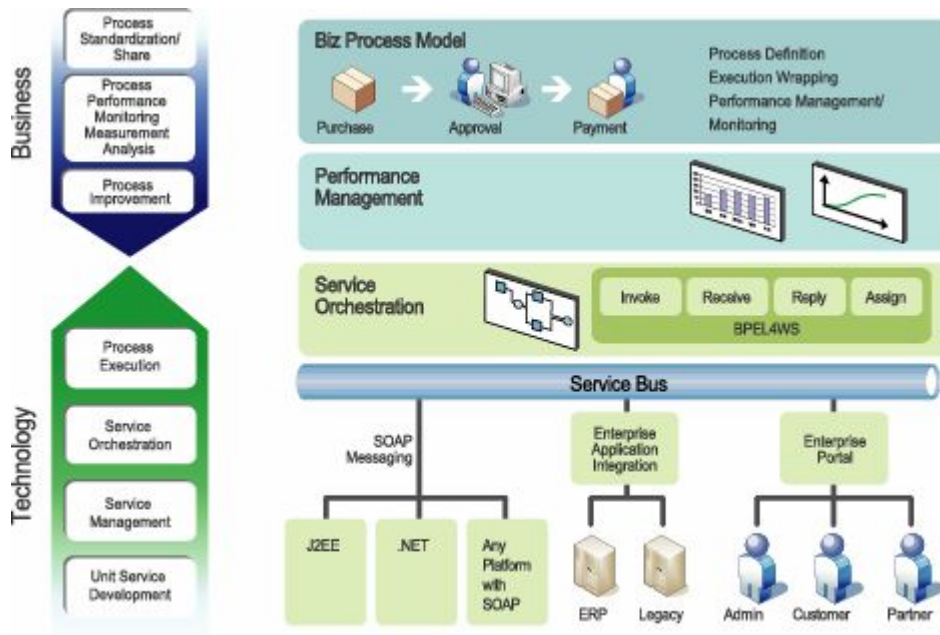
Business

Process Standardization/ Share

Process Performance Monitoring Measurement Analysis

Process Improvement

Technology

Process Execution

Service Orchestration

Service Management

Unit Service Development

Biz Process Model

Purchase

Approval

Payment

Process Definition
Execution Wrapping
Performance Management/ Monitoring

Performance Management

Service Orchestration

Invoke

Receive

Reply

Assign

BPEL4WS

Service Bus

SOAP Messaging

Enterprise Application Integration

Enterprise Portal

J2EE

.NET

Any Platform with SOAP

ERP

Legacy

Admin

Customer

Partner